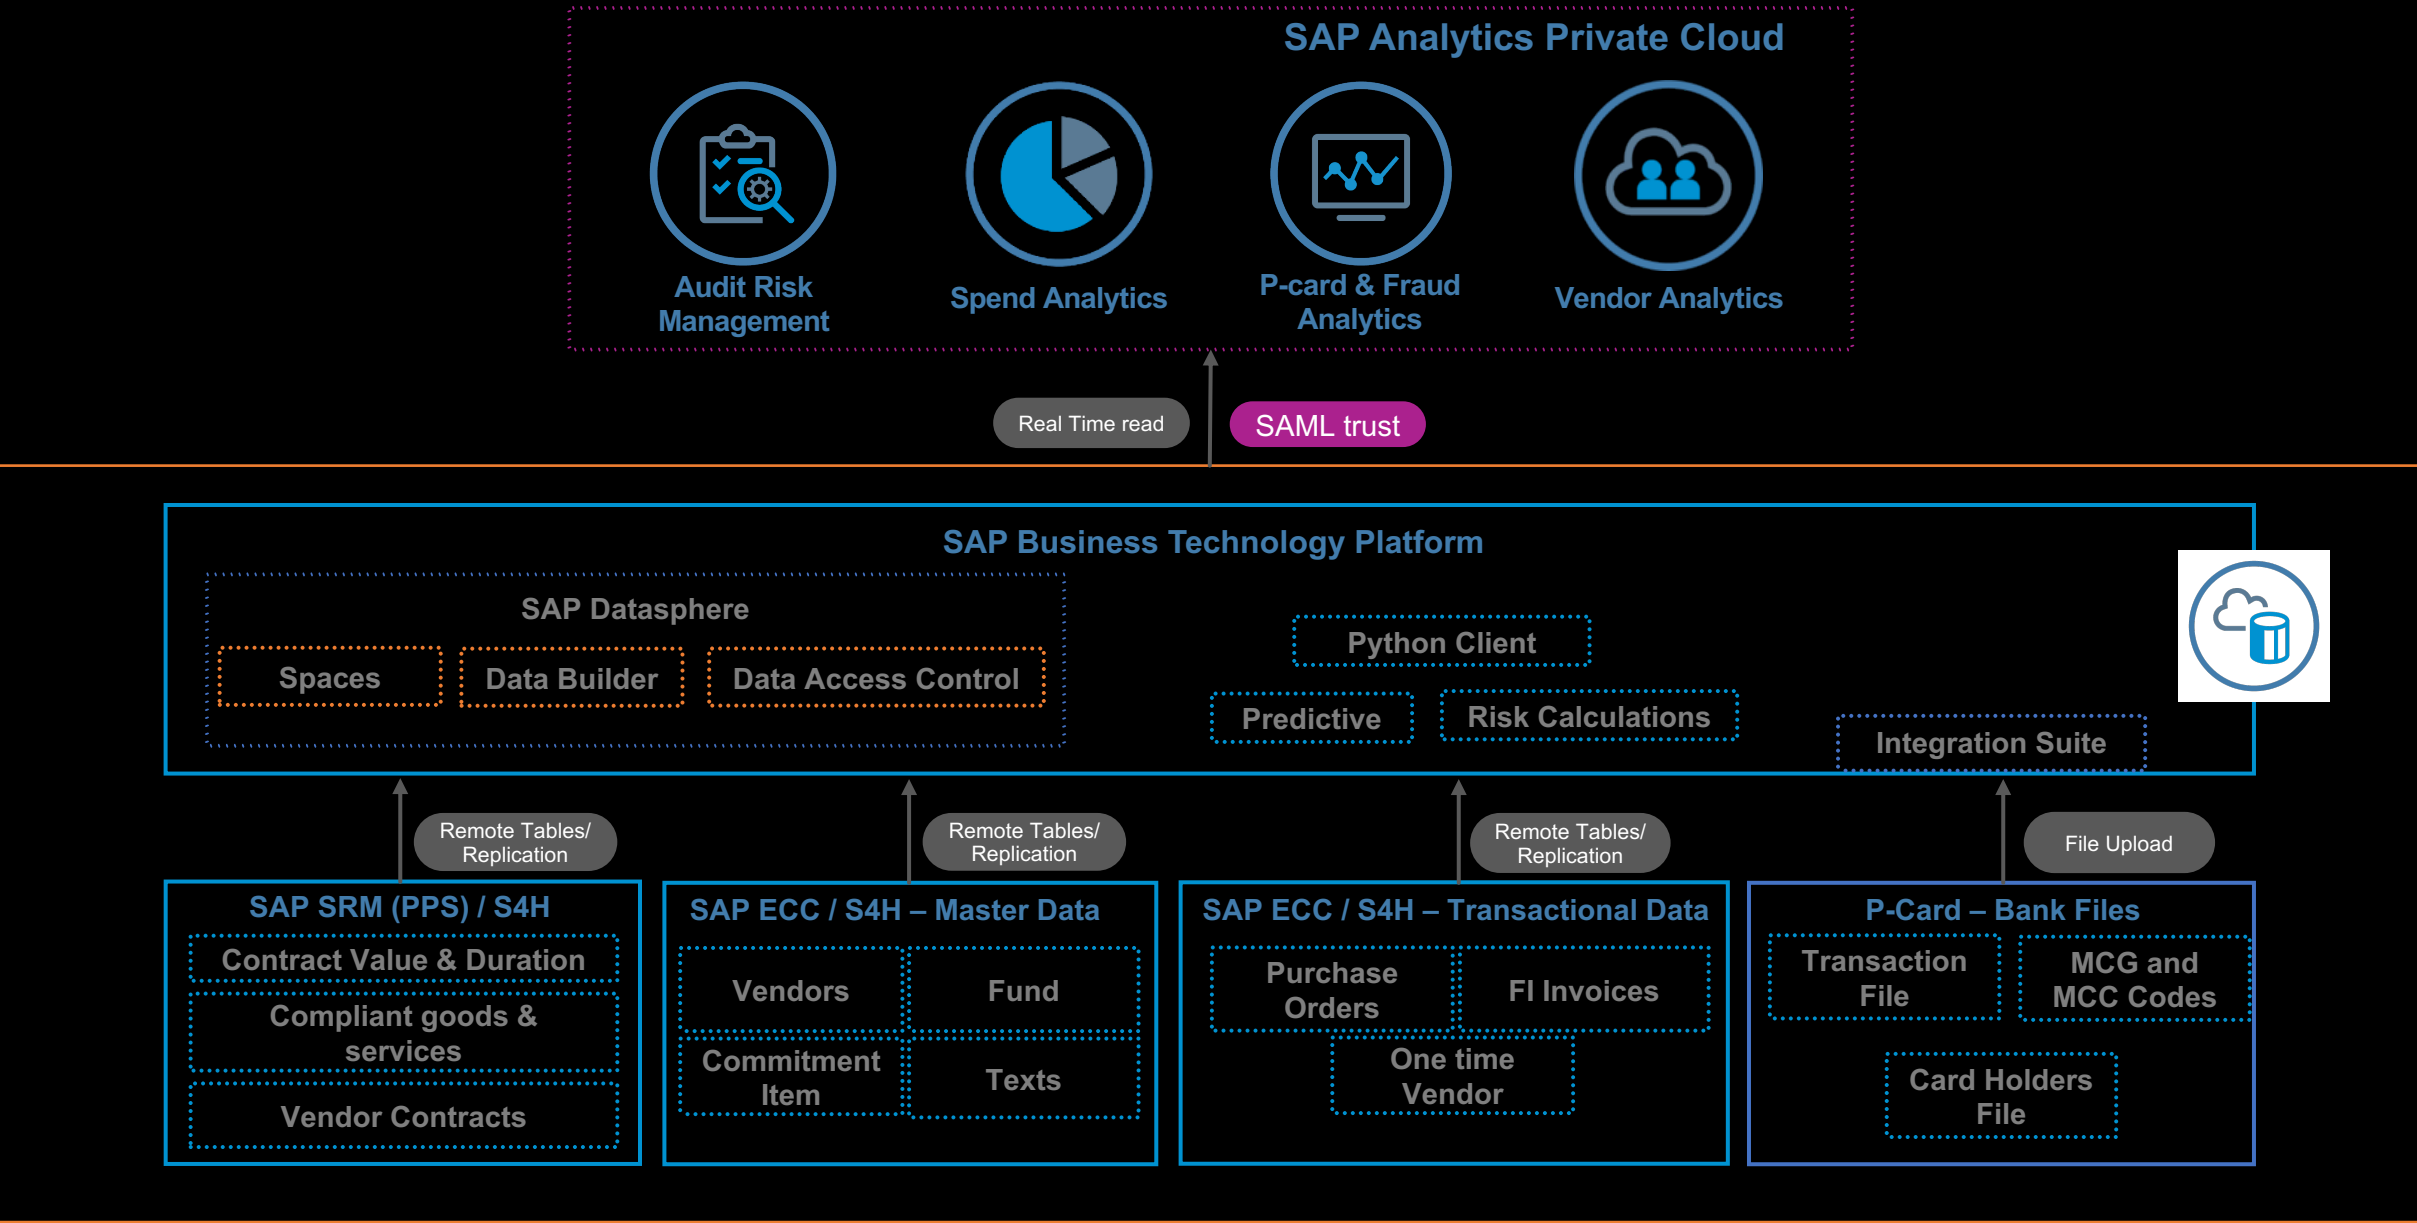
SAP Analytics Private Cloud

Audit Risk Management

Spend Analytics

P-card & Fraud Analytics

Vendor Analytics

Real Time read

SAML trust

SAP Business Technology Platform

SAP Datasphere

Spaces

Data Builder

Data Access Control

Python Client

Predictive

Risk Calculations

Integration Suite

Remote Tables/ Replication

Remote Tables/ Replication

Remote Tables/ Replication

File Upload

SAP SRM (PPS) / S4H

Contract Value & Duration

Compliant goods & services

Vendor Contracts

SAP ECC / S4H – Master Data

Vendors

Fund

Commitment Item

Texts

SAP ECC / S4H – Transactional Data

Purchase Orders

FI Invoices

One time Vendor

P-Card – Bank Files

Transaction File

MCG and MCC Codes

Card Holders File